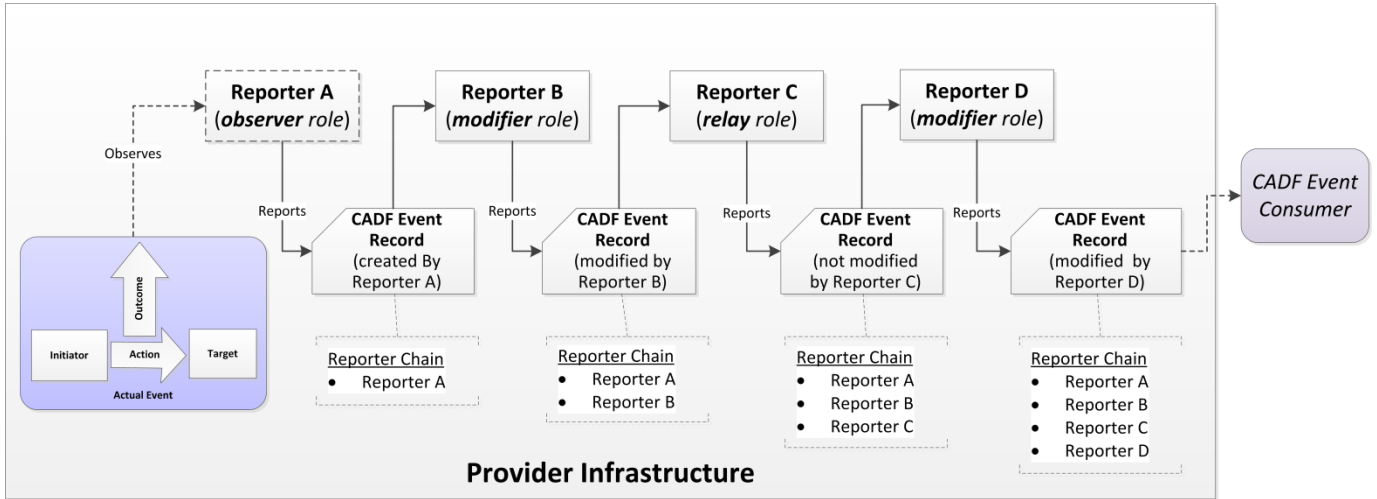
Reporter A
(*observer role*)

Reporter B
(*modifier role*)

Reporter C
(*relay role*)

Reporter D
(*modifier role*)

Observes

Reports

CADF Event Record
(created By Reporter A)

Reports

CADF Event Record
(modified by Reporter B)

Reports

CADF Event Record
(not modified by Reporter C)

Reports

CADF Event Record
(modified by Reporter D)

*CADF Event Consumer*

Outcome

Initiator

Action

Target

Actual Event

Reporter Chain
- Reporter A

Reporter Chain
- Reporter A
- Reporter B

Reporter Chain
- Reporter A
- Reporter B
- Reporter C

Reporter Chain
- Reporter A
- Reporter B
- Reporter C
- Reporter D

Provider Infrastructure